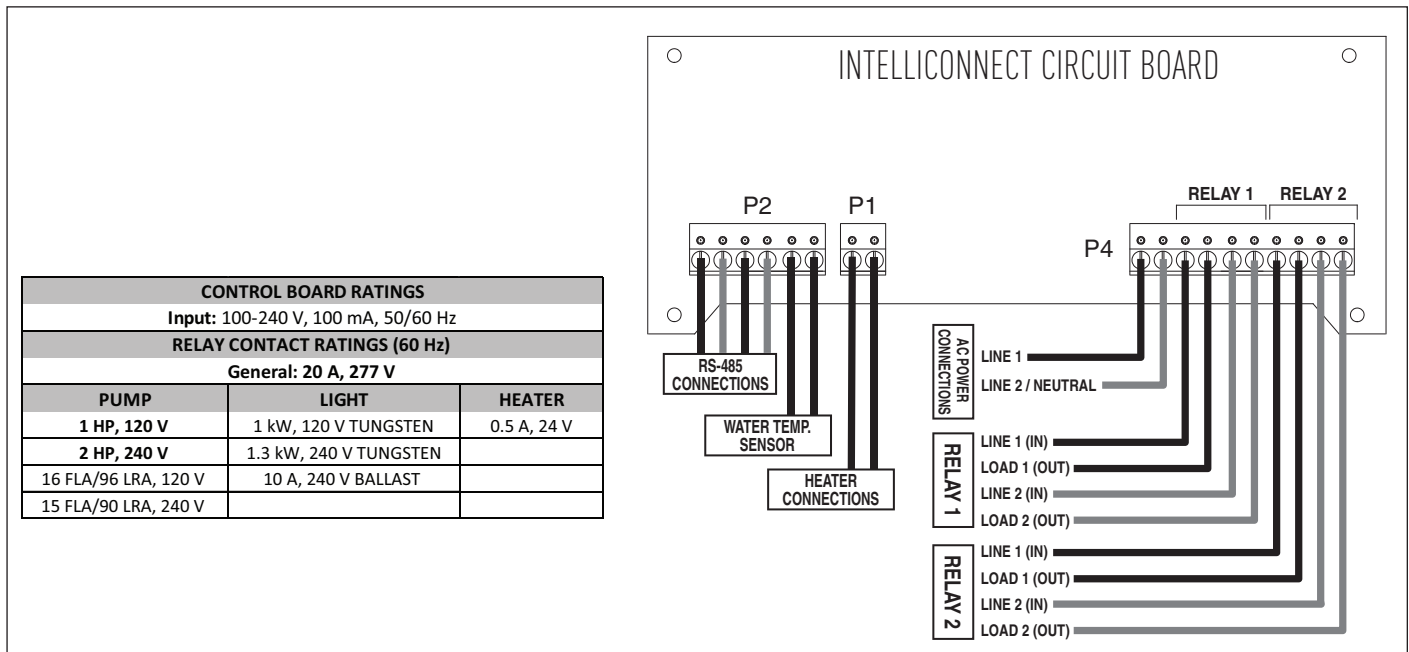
INTELLICONNECT CIRCUIT BOARD

P2

P1

P4

RELAY 1

RELAY 2

RS-485 CONNECTIONS

WATER TEMP. SENSOR

HEATER CONNECTIONS

AC POWER CONNECTIONS

LINE 1

LINE 2 / NEUTRAL

RELAY 1

LINE 1 (IN)

LOAD 1 (OUT)

LINE 2 (IN)

LOAD 2 (OUT)

RELAY 2

LINE 1 (IN)

LOAD 1 (OUT)

LINE 2 (IN)

LOAD 2 (OUT)

| CONTROL BOARD RATINGS | | |
|---|---|---|
| **Input:** 100-240 V, 100 mA, 50/60 Hz | | |
| RELAY CONTACT RATINGS (60 Hz) | | |
| General: 20 A, 277 V | | |
| PUMP | LIGHT | HEATER |
| **1 HP, 120 V** | 1 kW, 120 V TUNGSTEN | 0.5 A, 24 V |
| **2 HP, 240 V** | 1.3 kW, 240 V TUNGSTEN | |
| 16 FLA/96 LRA, 120 V | 10 A, 240 V BALLAST | |
| 15 FLA/90 LRA, 240 V | | |